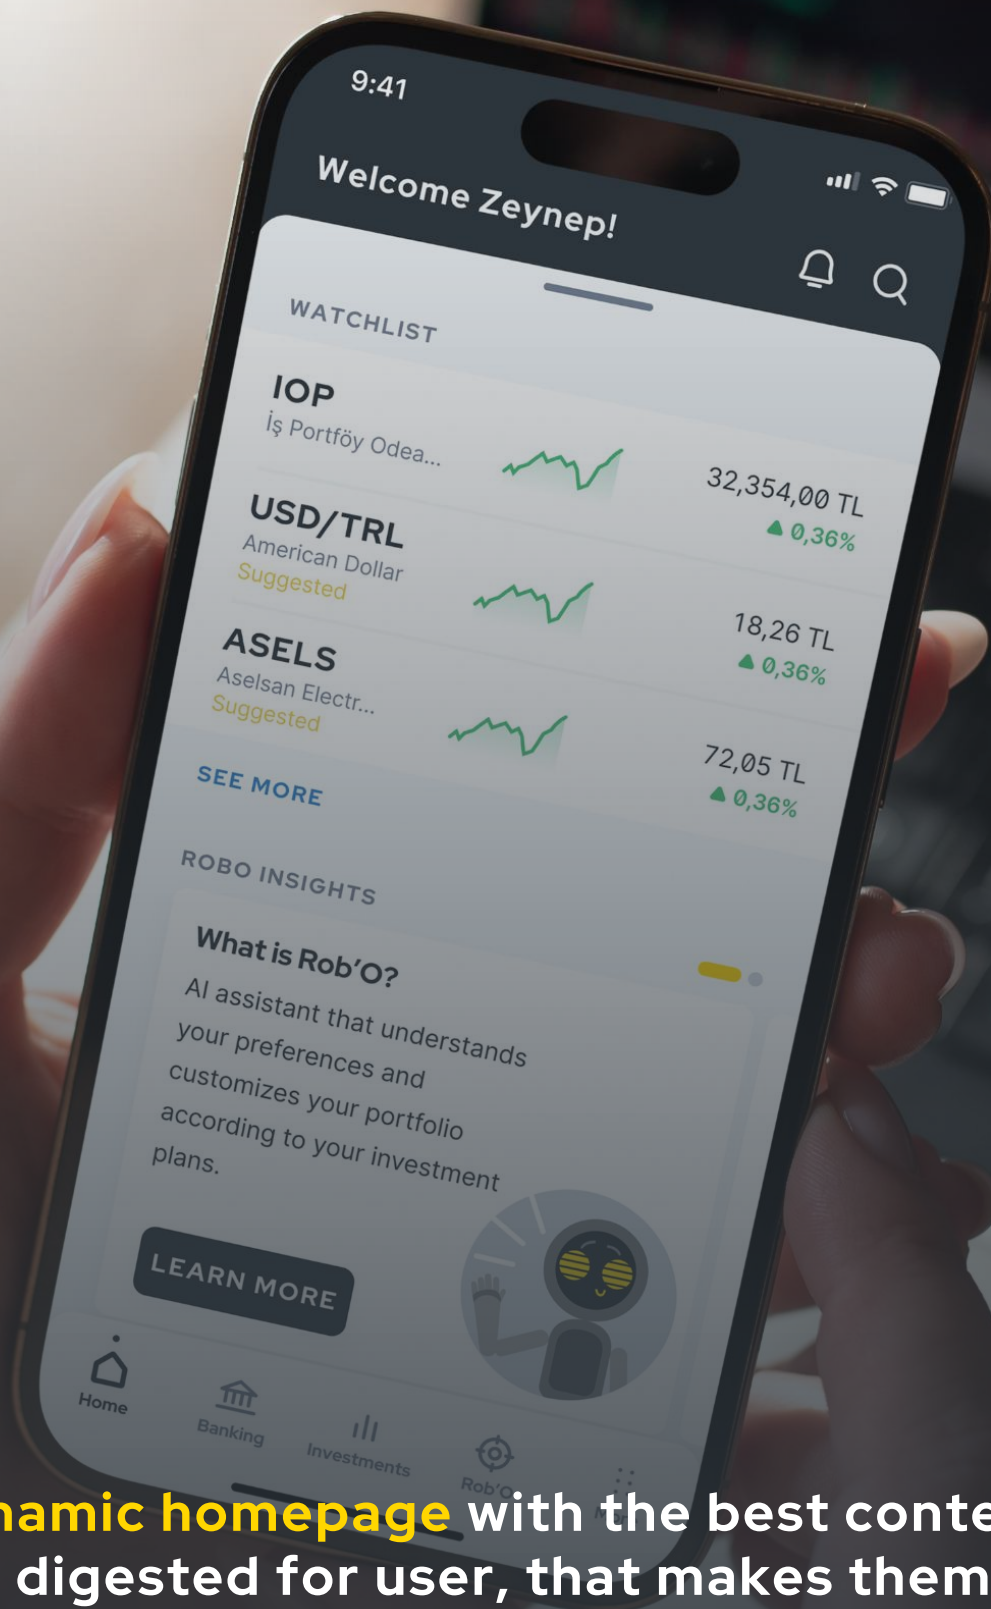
9:41

Welcome Zeynep!

WATCHLIST

IOP
İş Portföy Odea...
32,354,00 TL
0,36%

USD/TRL
American Dollar
Suggested
18,26 TL
0,36%

ASELS
Aselsan Electr...
Suggested
72,05 TL
0,36%

SEE MORE

ROBO INSIGHTS

What is Rob'O?
AI assistant that understands your preferences and customizes your portfolio according to your investment plans.

LEARN MORE

Home
Banking
Investments
Rob'O

namic homepage with the best conte
digested for user, that makes them